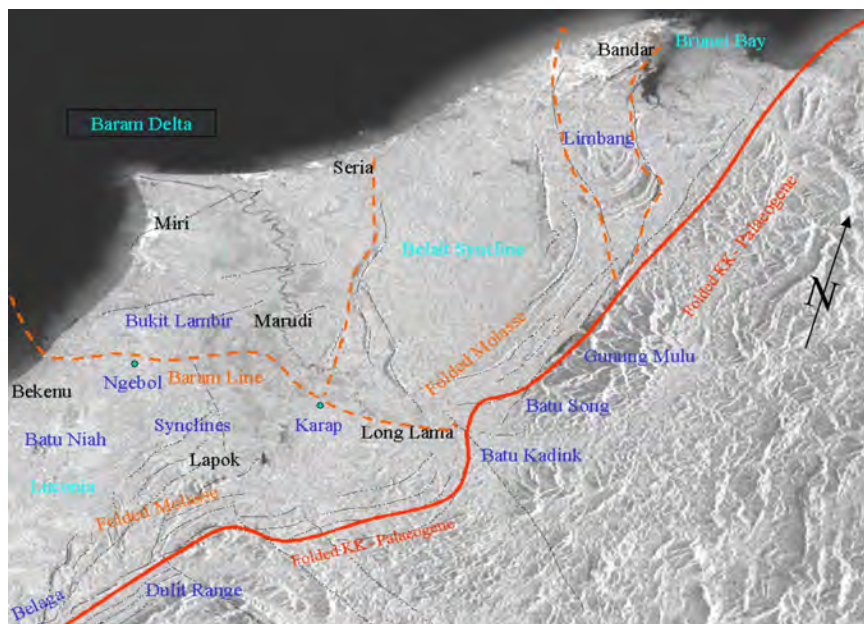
Baram Delta

Bandar
Brunei Bay

Limbang

Seria

Miri

Belait Syncline

Folded KK - Palaeogene

N

Bukit Lambir
Marudi

Folded Molasse

Gunung Mulu

Ngebol
Baram Line

Bekenu

Batu Song

Batu Niah
Synclines
Karap
Long Lama

Batu Kadink

Lapok

Luconia

Folded Molasse

Folded KK - Palaeogene

Belaga
Dulit Range